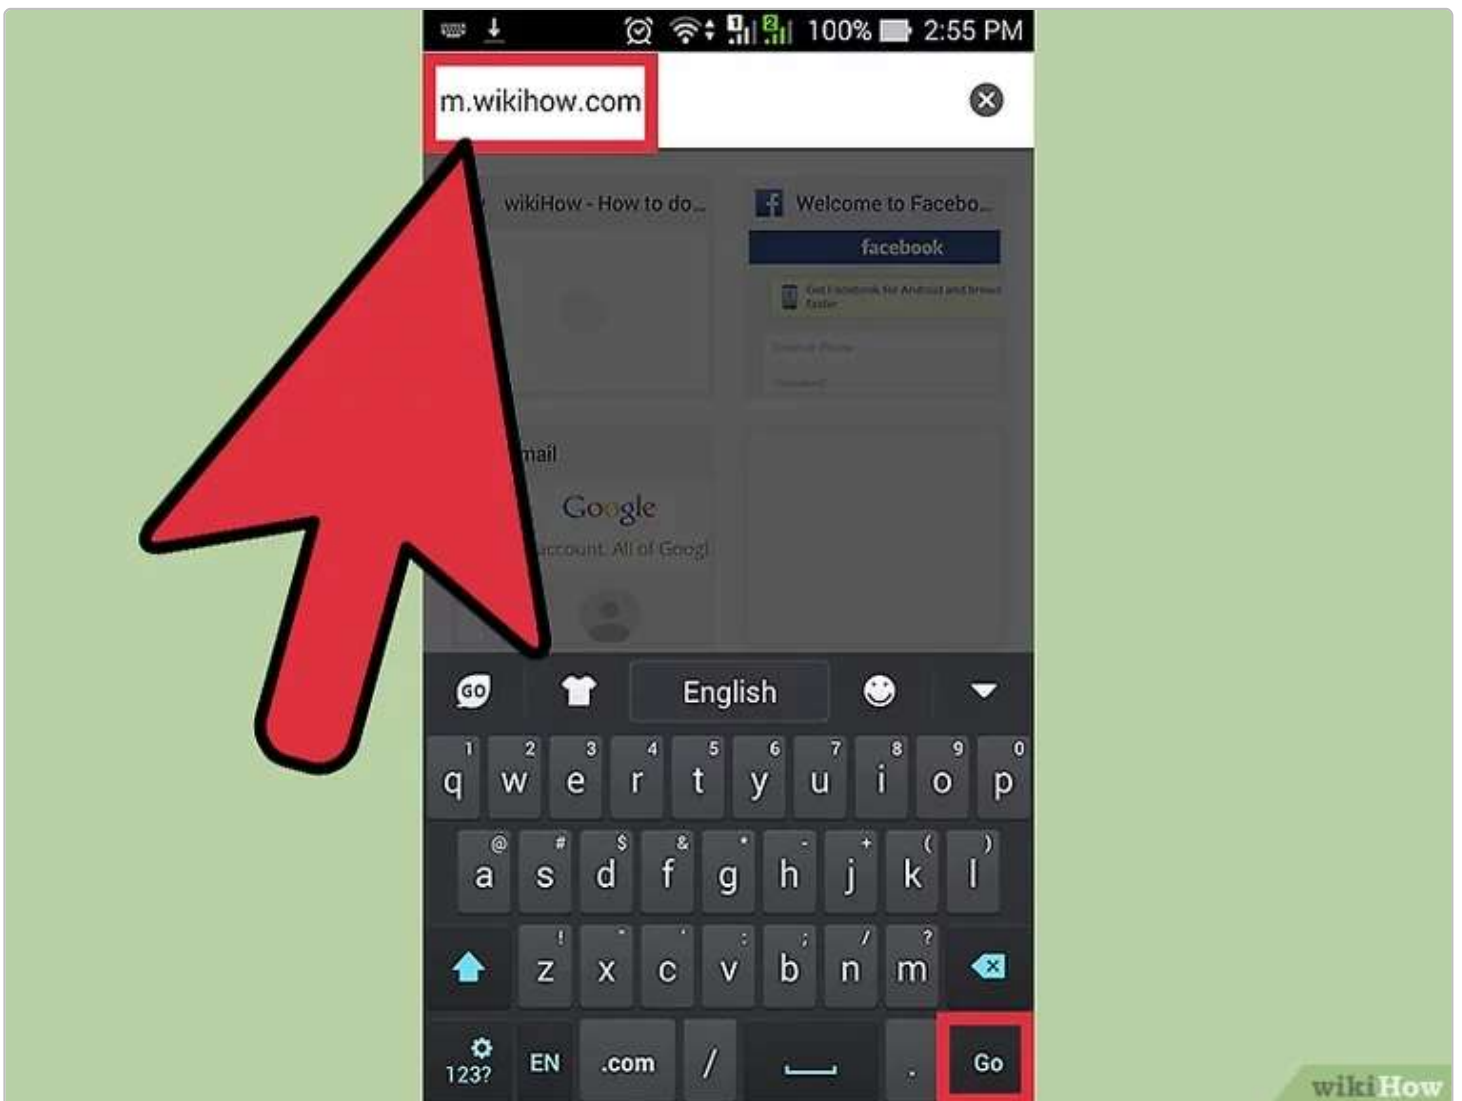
100% 2:55 PM

m.wikihow.com

wikiHow - How to do...

Welcome to Facebo...

facebook

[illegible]

mail

Google

account. All of Googl

GO

English

1 q 2 w 3 e 4 r 5 t 6 y 7 u 8 i 9 o 0 p

@ a # s $ d & f * g - h + j ( k ) l

! z " x ' c : v ; b / n ? m

123? EN .com / . Go

wikiHow